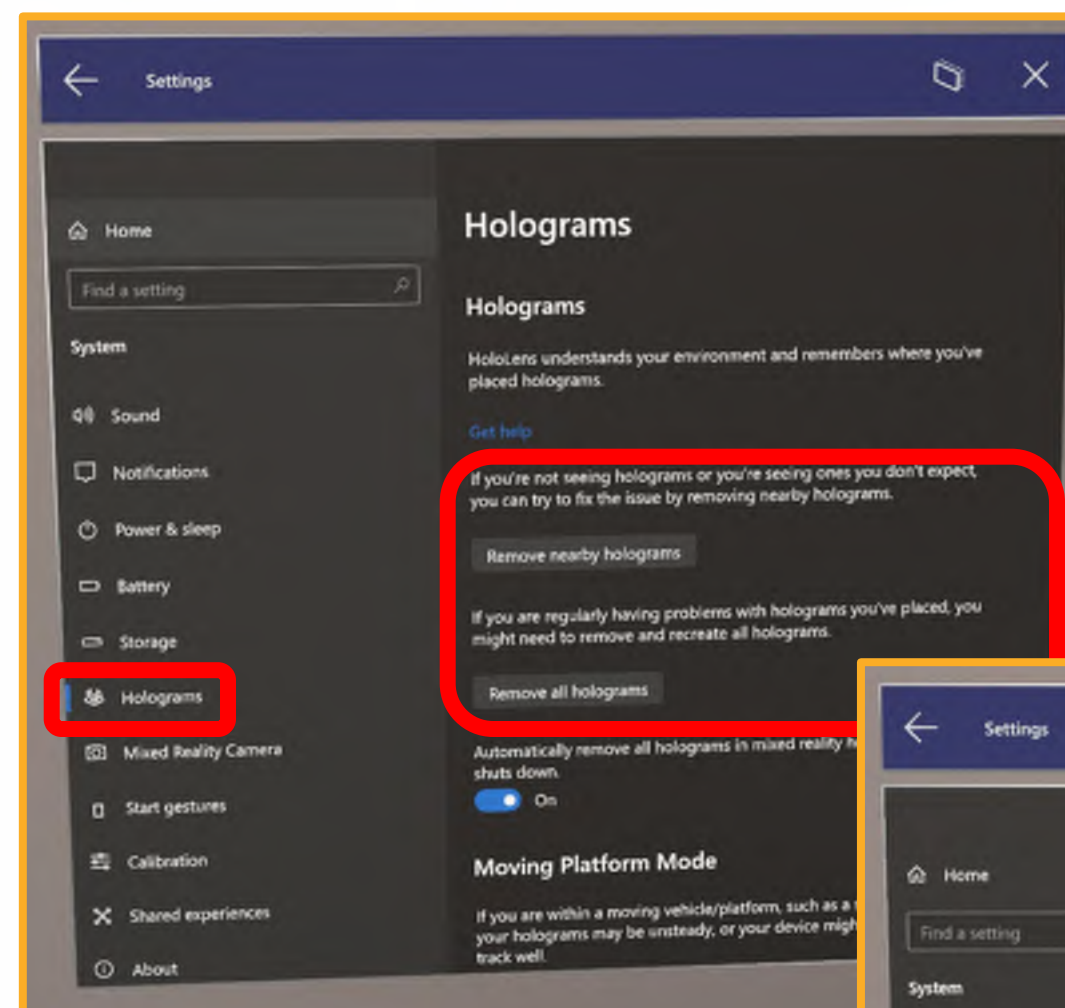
Settings

Home

Find a setting

System

Sound

Notifications

Power & sleep

Battery

Storage

Holograms

Mixed Reality Camera

Start gestures

Calibration

Shared experiences

About

Holograms

Holograms

HoloLens understands your environment and remembers where you've placed holograms.

Get help

If you're not seeing holograms or you're seeing ones you don't expect, you can try to fix the issue by removing nearby holograms.

Remove nearby holograms

If you are regularly having problems with holograms you've placed, you might need to remove and recreate all holograms.

Remove all holograms

Automatically remove all holograms in mixed reality h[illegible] shuts down.

On

Moving Platform Mode

If you are within a moving vehicle/platform, such as a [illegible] your holograms may be unsteady, or your device migh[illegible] track well.

Settings

Home

Find a setting

System